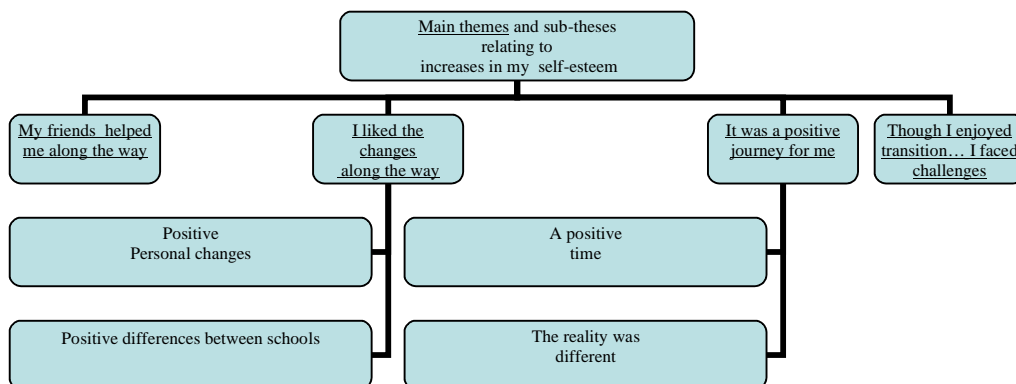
Main themes and sub-theses relating to increases in my self-esteem

My friends helped me along the way

I liked the changes along the way

It was a positive journey for me

Though I enjoyed transition… I faced challenges

Positive Personal changes

Positive differences between schools

A positive time

The reality was different